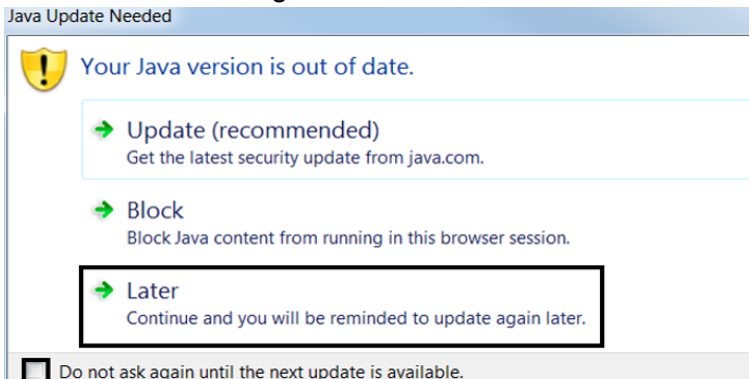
Java Update Needed

Your Java version is out of date.

Update (recommended)
Get the latest security update from java.com.

Block
Block Java content from running in this browser session.

Later
Continue and you will be reminded to update again later.

Do not ask again until the next update is available.